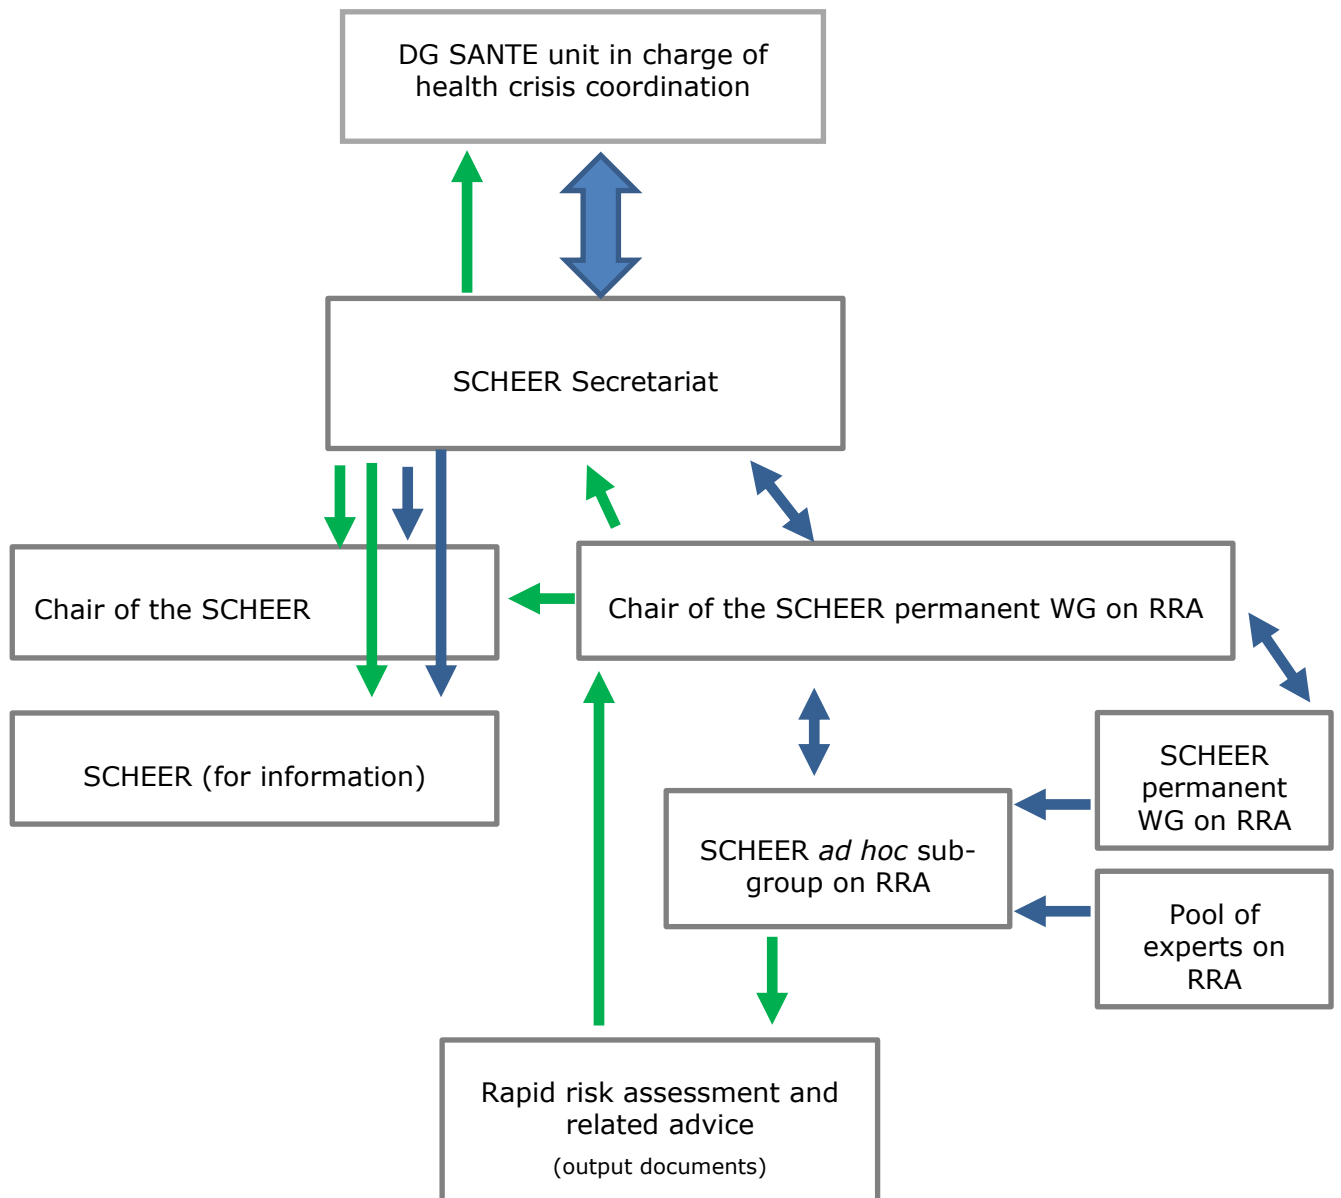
DG SANTE unit in charge of health crisis coordination

SCHEER Secretariat

Chair of the SCHEER

Chair of the SCHEER permanent WG on RRA

SCHEER (for information)

SCHEER permanent WG on RRA

SCHEER *ad hoc* sub-group on RRA

Pool of experts on RRA

Rapid risk assessment and related advice

(output documents)